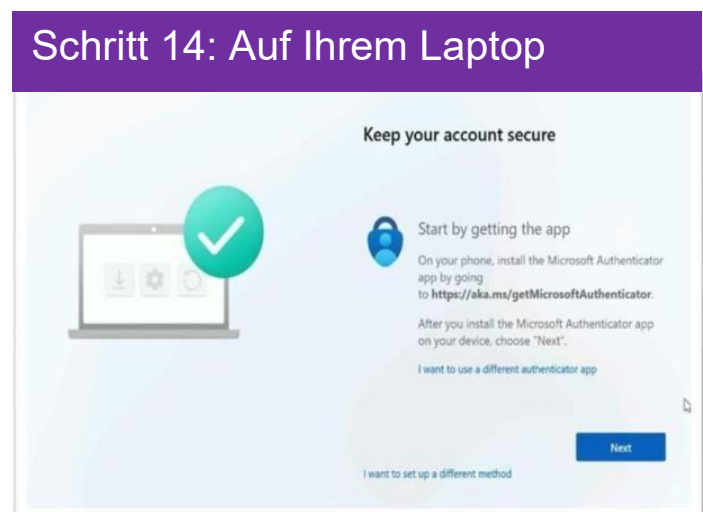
Schritt 14: Auf Ihrem Laptop

Keep your account secure

Start by getting the app

On your phone, install the Microsoft Authenticator app by going to https://aka.ms/getMicrosoftAuthenticator.

After you install the Microsoft Authenticator app on your device, choose "Next".

I want to use a different authenticator app

Next

I want to set up a different method